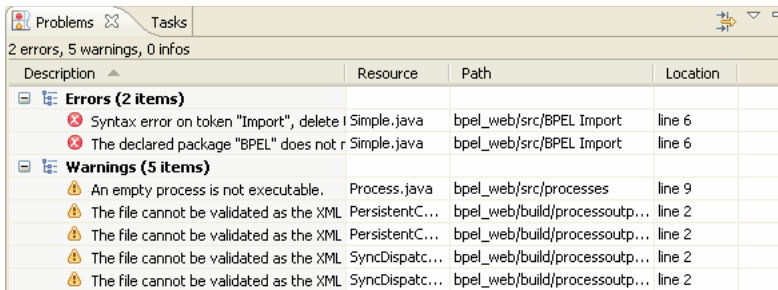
Problems ☒ Tasks

2 errors, 5 warnings, 0 infos

| Description | Resource | Path | Location |
|---|---|---|---|
| Errors (2 items) | | | |
| Syntax error on token "Import", delete | Simple.java | bpel_web/src/BPEL Import | line 6 |
| The declared package "BPEL" does not r | Simple.java | bpel_web/src/BPEL Import | line 6 |
| Warnings (5 items) | | | |
| An empty process is not executable. | Process.java | bpel_web/src/processes | line 9 |
| The file cannot be validated as the XML | PersistentC... | bpel_web/build/processoutp... | line 2 |
| The file cannot be validated as the XML | PersistentC... | bpel_web/build/processoutp... | line 2 |
| The file cannot be validated as the XML | SyncDispatc... | bpel_web/build/processoutp... | line 2 |
| The file cannot be validated as the XML | SyncDispatc... | bpel_web/build/processoutp... | line 2 |